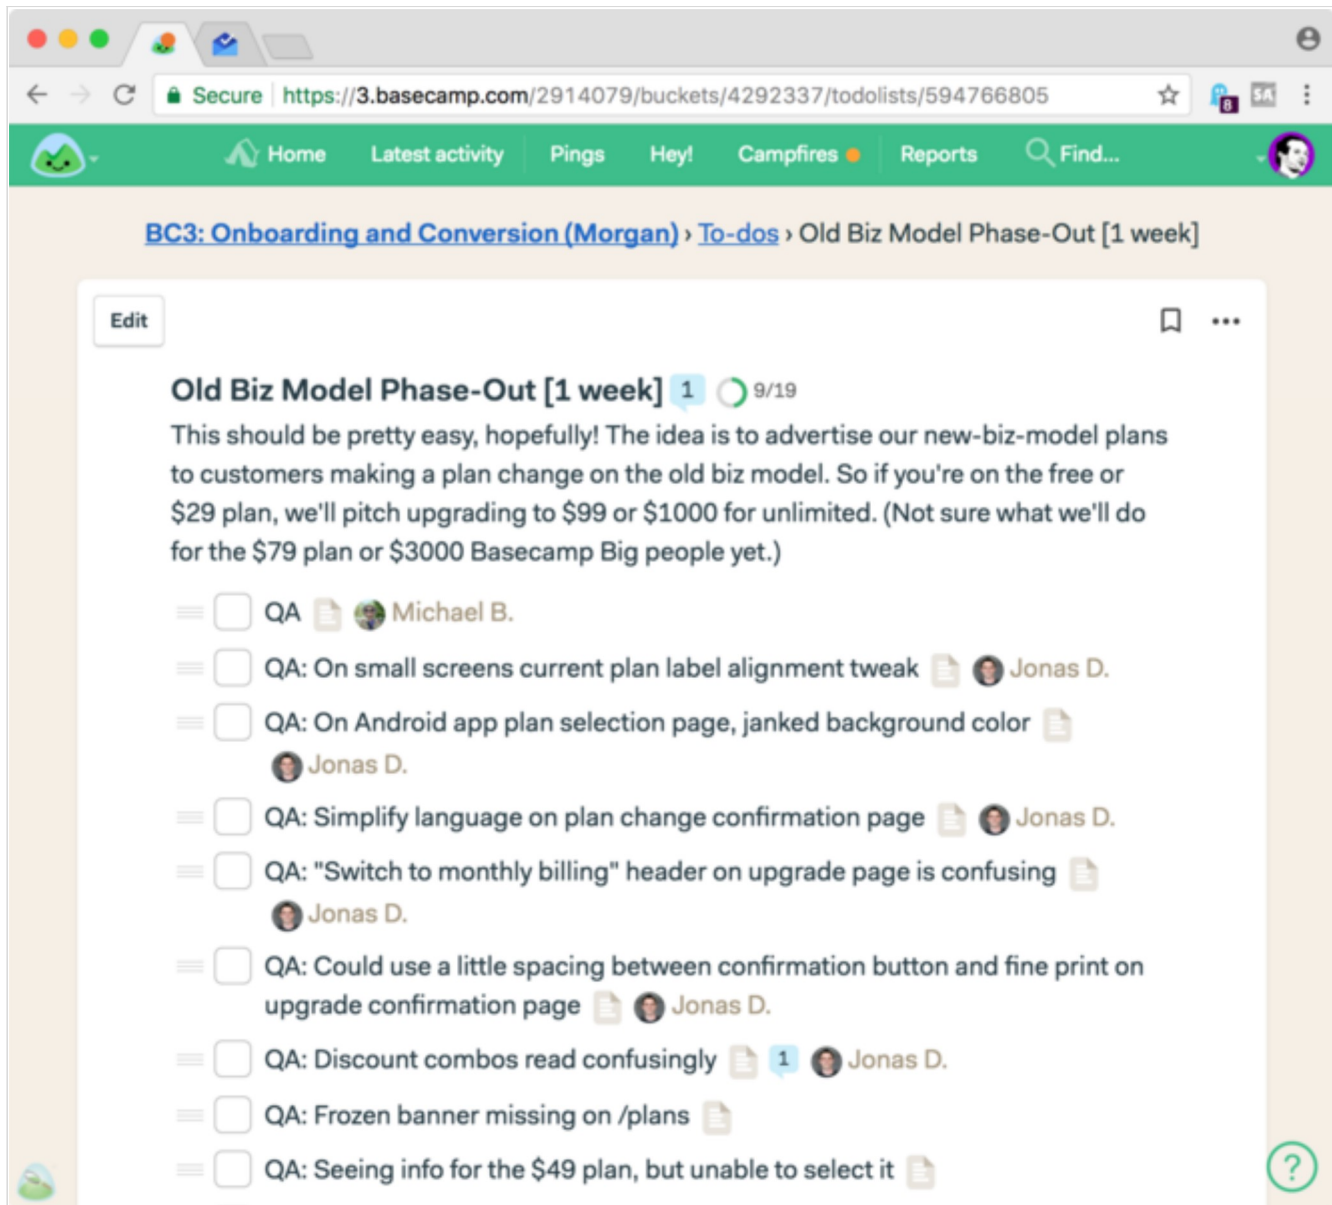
Secure https://3.basecamp.com/2914079/buckets/4292337/todolists/594766805

8 SA

Home Latest activity Pings Hey! Campfires Reports Find...

BC3: Onboarding and Conversion (Morgan) › To-dos › Old Biz Model Phase-Out [1 week]

Edit

Old Biz Model Phase-Out [1 week] 1 9/19

This should be pretty easy, hopefully! The idea is to advertise our new-biz-model plans to customers making a plan change on the old biz model. So if you're on the free or \$29 plan, we'll pitch upgrading to \$99 or \$1000 for unlimited. (Not sure what we'll do for the \$79 plan or \$3000 Basecamp Big people yet.)

QA Michael B.

QA: On small screens current plan label alignment tweak Jonas D.

QA: On Android app plan selection page, janked background color Jonas D.

QA: Simplify language on plan change confirmation page Jonas D.

QA: "Switch to monthly billing" header on upgrade page is confusing Jonas D.

QA: Could use a little spacing between confirmation button and fine print on upgrade confirmation page Jonas D.

QA: Discount combos read confusingly 1 Jonas D.

QA: Frozen banner missing on /plans

QA: Seeing info for the \$49 plan, but unable to select it

?